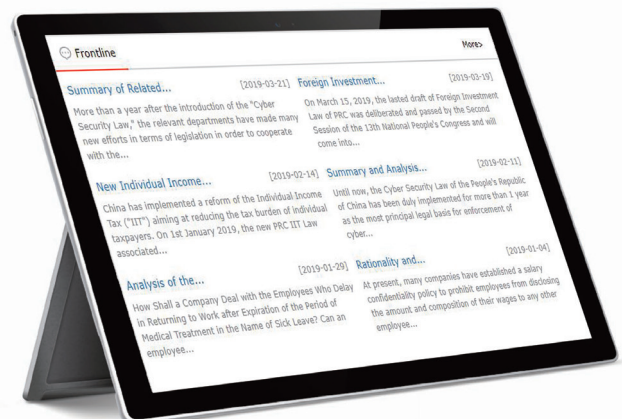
Frontline

More>

Summary of Related... [2019-03-21]

More than a year after the introduction of the "Cyber Security Law," the relevant departments have made many new efforts in terms of legislation in order to cooperate with the...

Foreign Investment... [2019-03-19]

On March 15, 2019, the lasted draft of Foreign Investment Law of PRC was deliberated and passed by the Second Session of the 13th National People's Congress and will come into...

New Individual Income... [2019-02-14]

China has implemented a reform of the Individual Income Tax ("IIT") aiming at reducing the tax burden of individual taxpayers. On 1st January 2019, the new PRC IIT Law associated...

Summary and Analysis... [2019-02-11]

Until now, the Cyber Security Law of the People's Republic of China has been duly implemented for more than 1 year as the most principal legal basis for enforcement of cyber...

Analysis of the... [2019-01-29]

How Shall a Company Deal with the Employees Who Delay in Returning to Work after Expiration of the Period of Medical Treatment in the Name of Sick Leave? Can an employee...

Rationality and... [2019-01-04]

At present, many companies have established a salary confidentiality policy to prohibit employees from disclosing the amount and composition of their wages to any other employee...